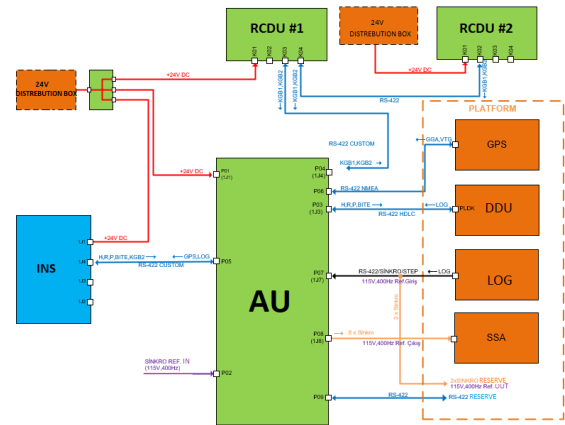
RCDU #1

24V
DISTRIBUTION BOX

RCDU #2

24V
DISTRIBUTION BOX

K01 K02 K03 K04

K01 K02 K03 K04

+24V DC

+24V DC

KGB1,KGB2

RS-422

KGB1,KGB2

PLATFORM

RS-422 CUSTOM

GGA,VTG

GPS

KGB1,KGB2

P04 (1J4)

+24V DC

P01 (1J1)

P06

RS-422 NMEA

P03 (1J3)

H,R,P,BITE

LOG

PLDH

DDU

RS-422 HDLC

INS

1J1

1J2

1J3

1J4

+24V DC

H,R,P,BITE,KGB2

GPS,LOG

RS-422 CUSTOM

P05

AU

P07 (1J7)

RS-422/SINKRO/STEP

LOG

LOG

115V,400Hz Ref.Giriş

2 x Sinkro

P08 (1J8)

6 x Sinkro

SSA

115V,400Hz Ref. Çıkış

SİNKRO REF. IN (115V,400Hz)

P02

2xSİNKRO RESERVE
115V,400Hz Ref. OUT

P09

RS-422

RS-422 RESERVE